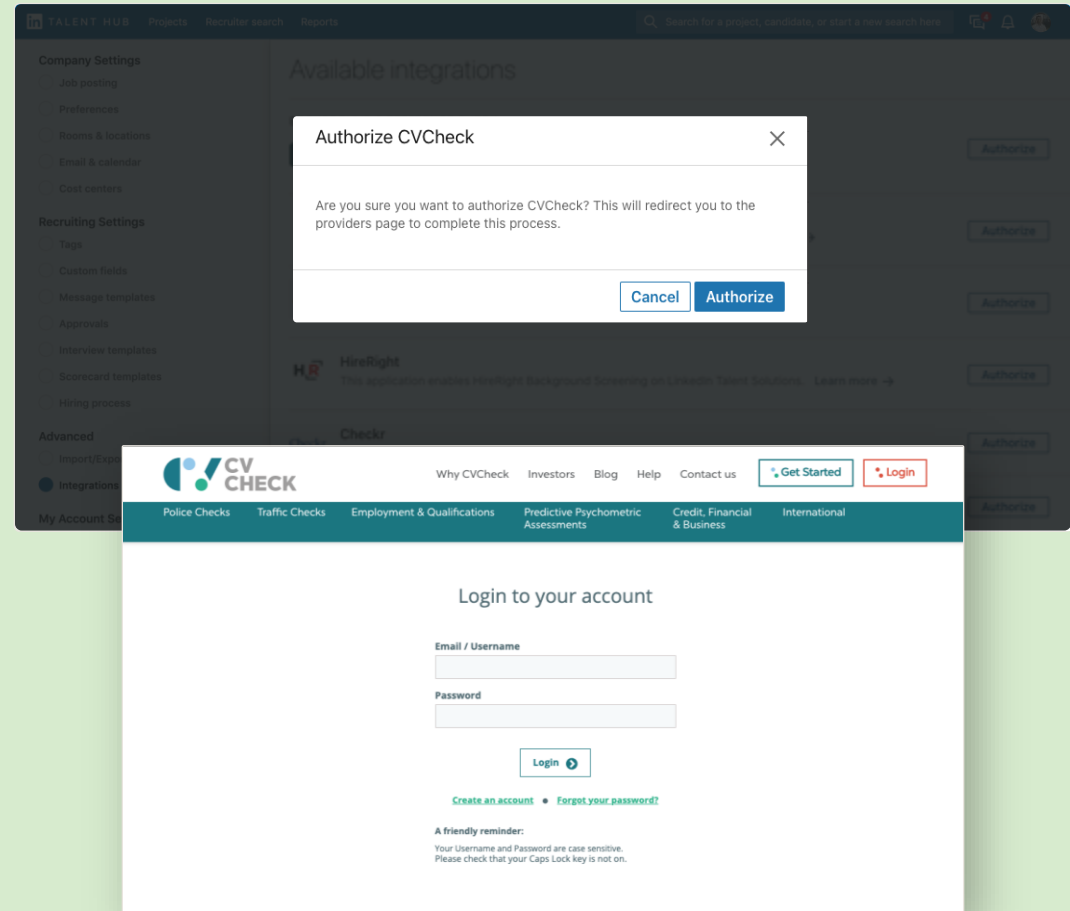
in TALENT HUB Projects Recruiter search Reports

Search for a project, candidate, or start a new search here

Company Settings
Job posting
Preferences
Rooms & locations
Email & calendar
Cost centers

Recruiting Settings
Tags
Custom fields
Message templates
Approvals
Interview templates
Scorecard templates
Hiring process

Advanced
Import/Expo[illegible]
Integrations

My Account S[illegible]

Available integrations

Authorize

Authorize

Authorize

HireRight
This application enables HireRight Background Screening on LinkedIn Talent Solutions. Learn more →

Authorize

Checkr

Authorize

Authorize

Authorize CVCheck

Are you sure you want to authorize CVCheck? This will redirect you to the providers page to complete this process.

Cancel Authorize

CV CHECK

Why CVCheck Investors Blog Help Contact us Get Started Login

Police Checks Traffic Checks Employment & Qualifications Predictive Psychometric Assessments Credit, Financial & Business International

Login to your account

Email / Username

Password

Login

Create an account • Forgot your password?

A friendly reminder:

Your Username and Password are case sensitive.
Please check that your Caps Lock key is not on.